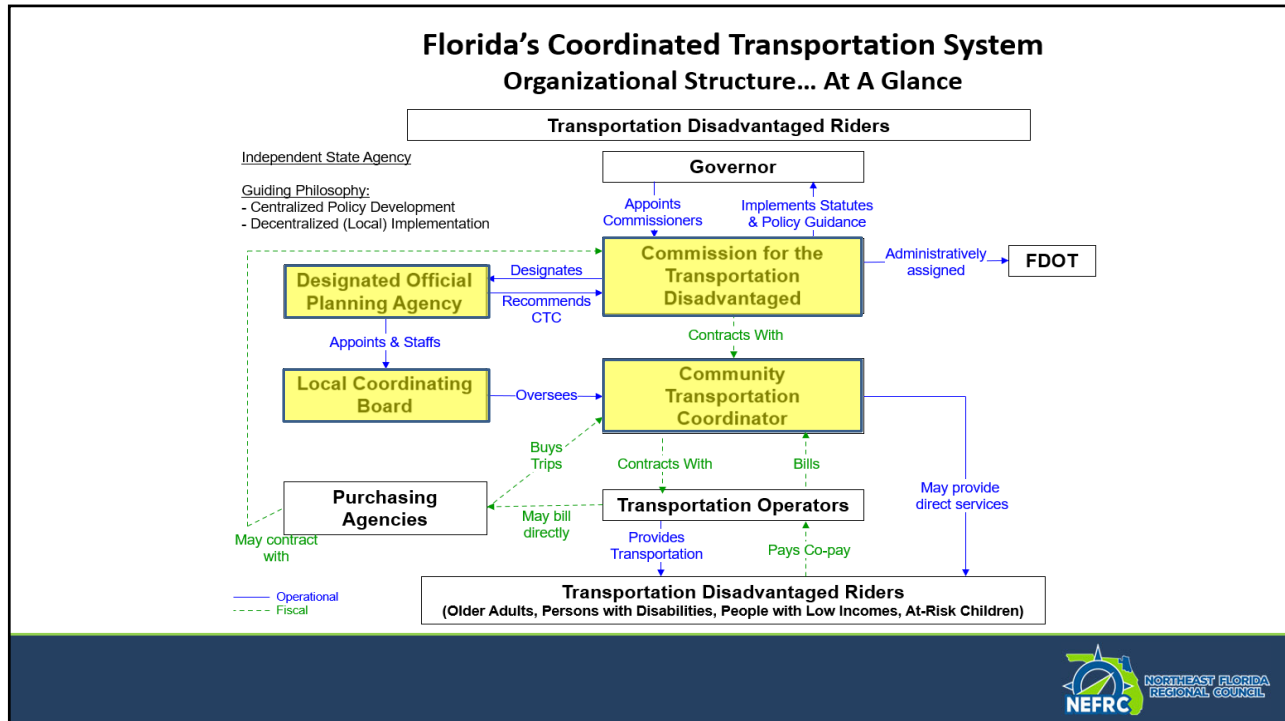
Florida's Coordinated Transportation System
Organizational Structure… At A Glance

Transportation Disadvantaged Riders

Independent State Agency

Guiding Philosophy:
- Centralized Policy Development
- Decentralized (Local) Implementation

Governor

Appoints Commissioners

Implements Statutes & Policy Guidance

Commission for the Transportation Disadvantaged

Administratively assigned

FDOT

Designates

Designated Official Planning Agency

Recommends CTC

Appoints & Staffs

Contracts With

Local Coordinating Board

Oversees

Community Transportation Coordinator

Buys Trips

Contracts With

Bills

Purchasing Agencies

May bill directly

Transportation Operators

May provide direct services

May contract with

Provides Transportation

Pays Co-pay

Operational
Fiscal

Transportation Disadvantaged Riders
(Older Adults, Persons with Disabilities, People with Low Incomes, At-Risk Children)

NEFRC
NORTHEAST FLORIDA REGIONAL COUNCIL